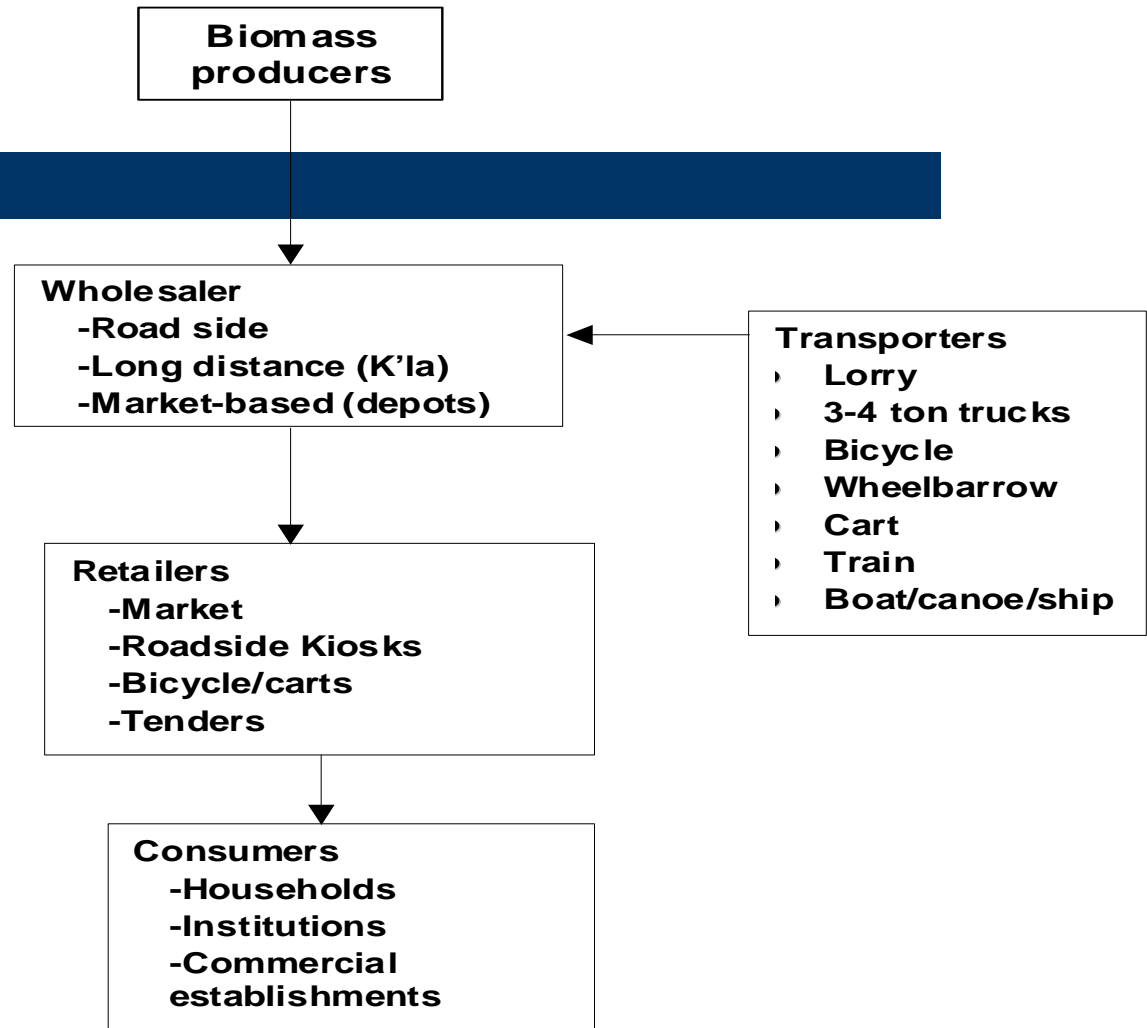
Biomass producers

Wholesaler
-Road side
-Long distance (K'la)
-Market-based (depots)

Transporters
- Lorry
- 3-4 ton trucks
- Bicycle
- Wheelbarrow
- Cart
- Train
- Boat/canoe/ship

Retailers
-Market
-Roadside Kiosks
-Bicycle/carts
-Tenders

Consumers
-Households
-Institutions
-Commercial establishments